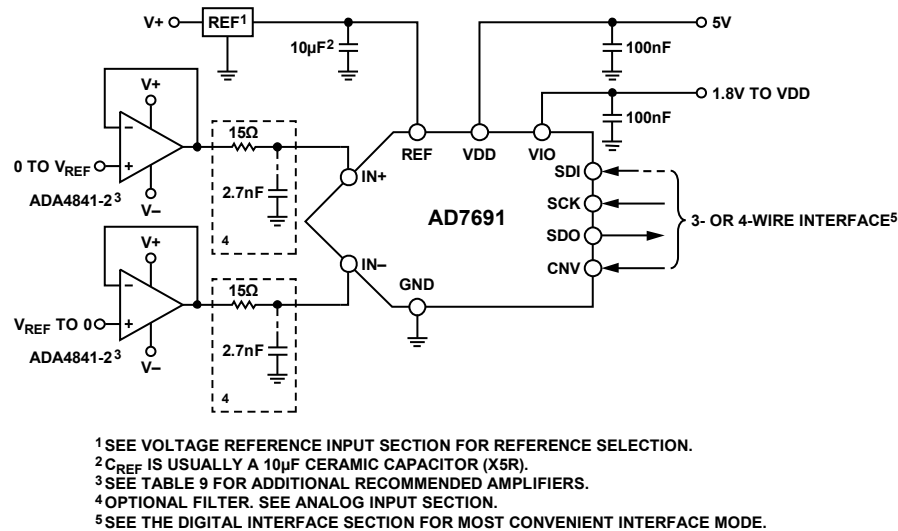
V+
REF$^1$
10µF$^2$
5V
100nF
1.8V TO VDD
100nF
V+
15Ω
REF
VDD
VIO
0 TO $V_{REF}$
SDI
IN+
2.7nF
ADA4841-2$^3$
V–
SCK
AD7691
3- OR 4-WIRE INTERFACE$^5$
4
SDO
V+
IN–
CNV
15Ω
GND
$V_{REF}$ TO 0
2.7nF
ADA4841-2$^3$
V–
4

$^1$SEE VOLTAGE REFERENCE INPUT SECTION FOR REFERENCE SELECTION.
$^2$$C_{REF}$ IS USUALLY A 10µF CERAMIC CAPACITOR (X5R).
$^3$SEE TABLE 9 FOR ADDITIONAL RECOMMENDED AMPLIFIERS.
$^4$OPTIONAL FILTER. SEE ANALOG INPUT SECTION.
$^5$SEE THE DIGITAL INTERFACE SECTION FOR MOST CONVENIENT INTERFACE MODE.